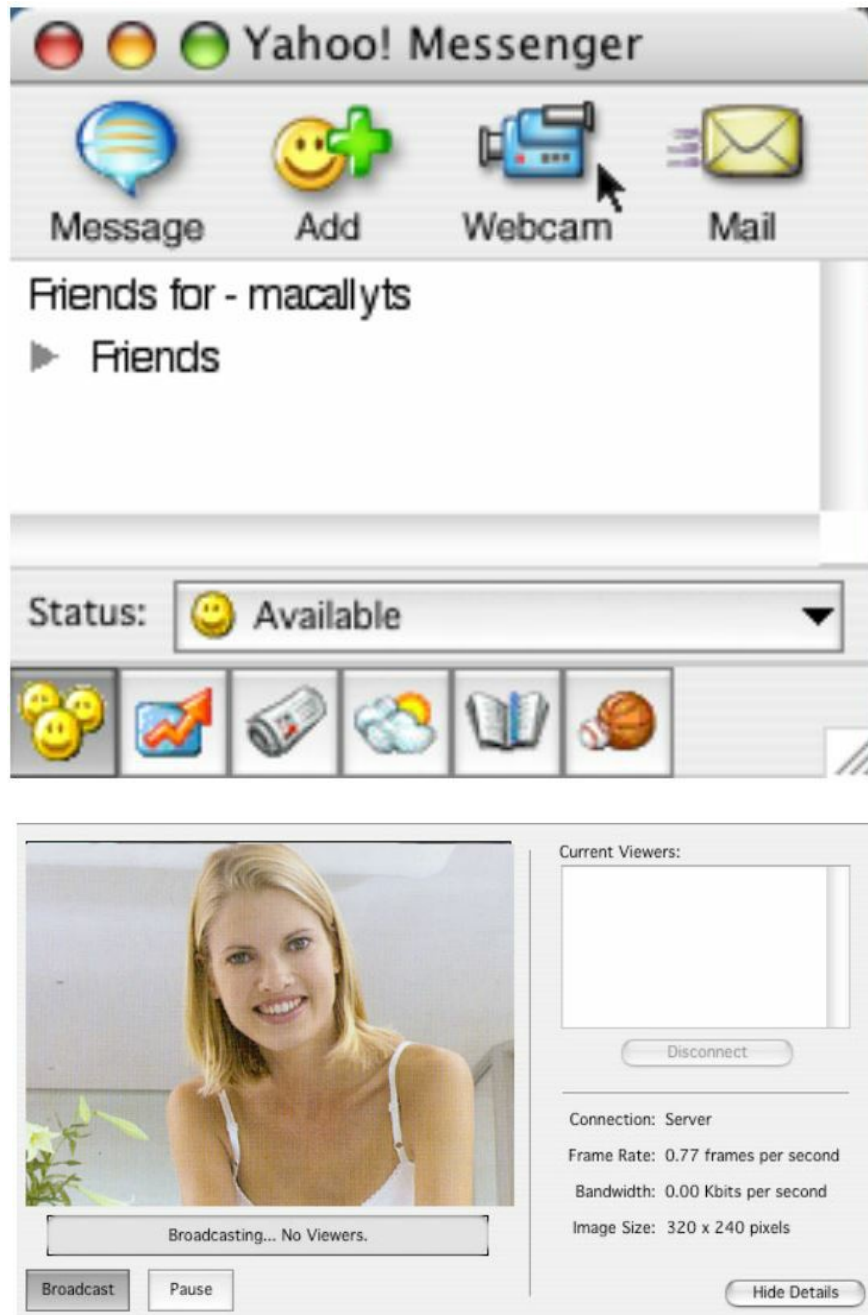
Yahoo! Messenger

Message Add Webcam Mail

Friends for - macallyts

Friends

Status: Available

Broadcasting... No Viewers.

Broadcast Pause

Current Viewers:

Disconnect

Connection: Server
Frame Rate: 0.77 frames per second
Bandwidth: 0.00 Kbits per second
Image Size: 320 x 240 pixels

Hide Details